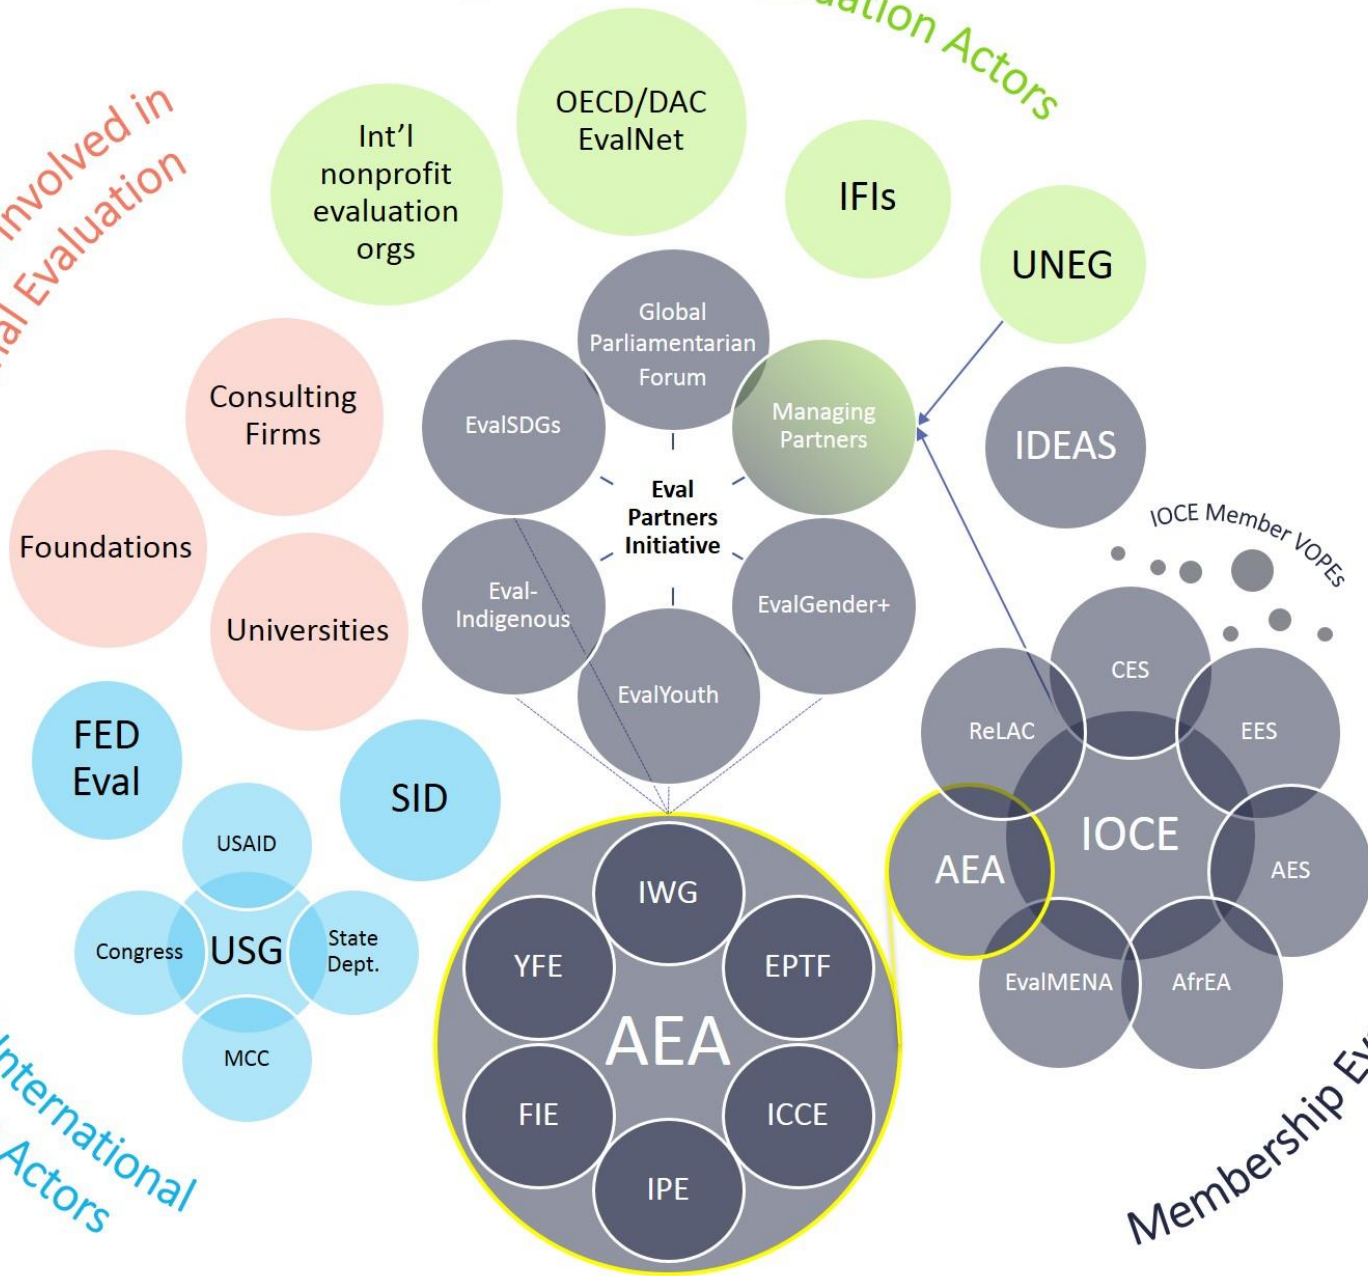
Involved in
al Evaluation

ation Actors

Int'l nonprofit evaluation orgs

OECD/DAC EvalNet

IFIs

UNEG

Consulting Firms

Foundations

Universities

Global Parliamentarian Forum

EvalSDGs

Managing Partners

Eval Partners Initiative

Eval-Indigenous

EvalGender+

EvalYouth

IDEAS

IOCE Member VOPEs

CES

ReLAC

EES

IOCE

AEA

AES

EvalMENA

AfrEA

FED Eval

SID

USAID

Congress

USG

State Dept.

MCC

IWG

YFE

EPTF

AEA

FIE

ICCE

IPE

International Actors

Membership Ev